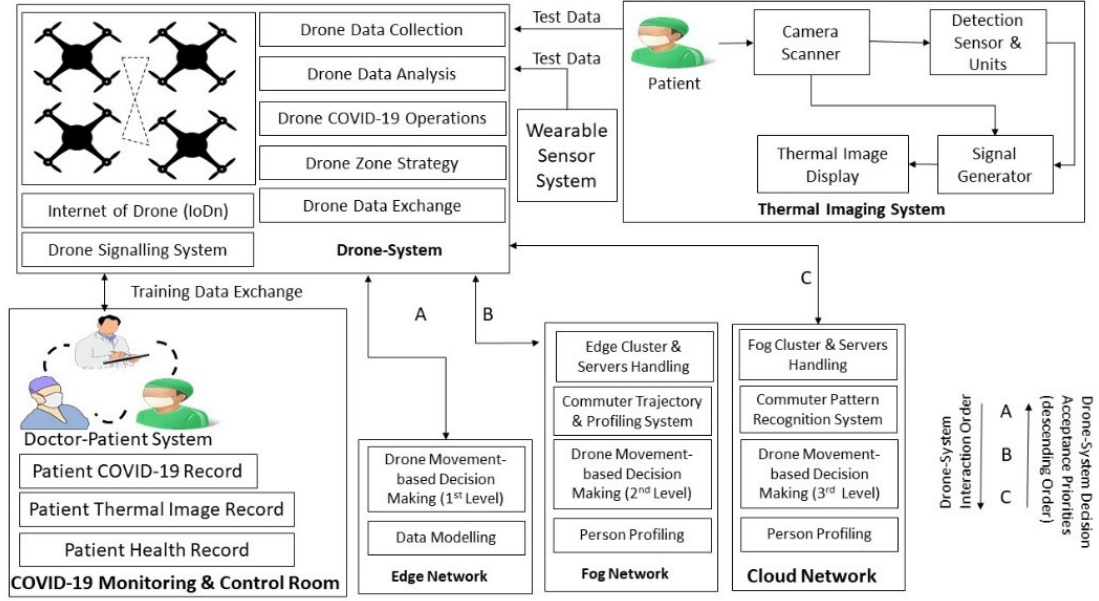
Drone Data Collection

Drone Data Analysis

Drone COVID-19 Operations

Drone Zone Strategy

Drone Data Exchange

Internet of Drone (IoDn)

Drone Signalling System

Drone-System

Test Data

Test Data

Wearable Sensor System

Patient

Camera Scanner

Detection Sensor & Units

Thermal Image Display

Signal Generator

Thermal Imaging System

Training Data Exchange

A

B

C

Doctor-Patient System

Patient COVID-19 Record

Patient Thermal Image Record

Patient Health Record

COVID-19 Monitoring & Control Room

Drone Movement-based Decision Making (1$^{st}$ Level)

Data Modelling

Edge Network

Edge Cluster & Servers Handling

Commuter Trajectory & Profiling System

Drone Movement-based Decision Making (2$^{nd}$ Level)

Person Profiling

Fog Network

Fog Cluster & Servers Handling

Commuter Pattern Recognition System

Drone Movement-based Decision Making (3$^{rd}$ Level)

Person Profiling

Cloud Network

Drone-System Interaction Order

A

B

C

Drone-System Decision Acceptance Priorities (descending Order)